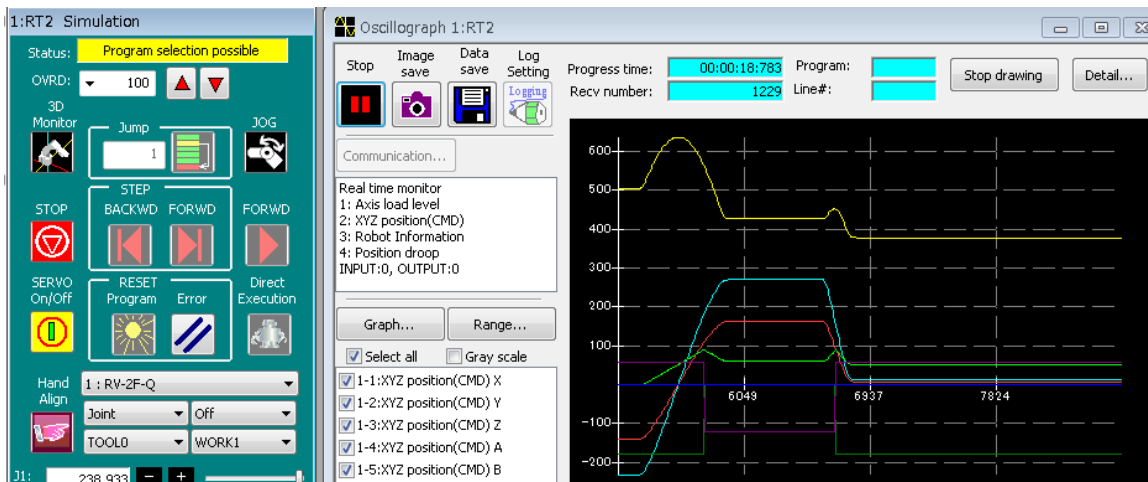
1:RT2 Simulation

Status: Program selection possible

OVRD: 100

3D Monitor

Jump

1

JOG

STEP

STOP

BACKWD

FORWD

FORWD

SERVO On/Off

RESET

Program

Error

Direct Execution

Hand Align

1 : RV-2F-Q

Joint

Off

TOOL0

WORK1

J1: 238.933

Oscillograph 1:RT2

Stop

Image save

Data save

Log Setting

Logging

Progress time: 00:00:18:783

Recv number: 1229

Program:

Line#:

Stop drawing

Detail...

Communication...

Real time monitor
1: Axis load level
2: XYZ position(CMD)
3: Robot Information
4: Position droop
INPUT:0, OUTPUT:0

Graph...

Range...

Select all

Gray scale

1-1:XYZ position(CMD) X
1-2:XYZ position(CMD) Y
1-3:XYZ position(CMD) Z
1-4:XYZ position(CMD) A
1-5:XYZ position(CMD) B

600
500
400
300
200
100
-100
-200

6049
6937
7824